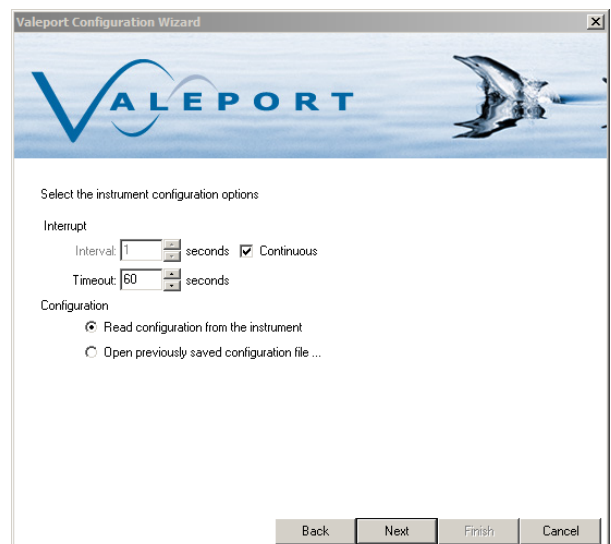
Valeport Configuration Wizard

VALEPORT

Select the instrument configuration options

Interrupt

Interval: 1 seconds Continuous

Timeout: 60 seconds

Configuration

Read configuration from the instrument

Open previously saved configuration file ...

Back Next Finish Cancel